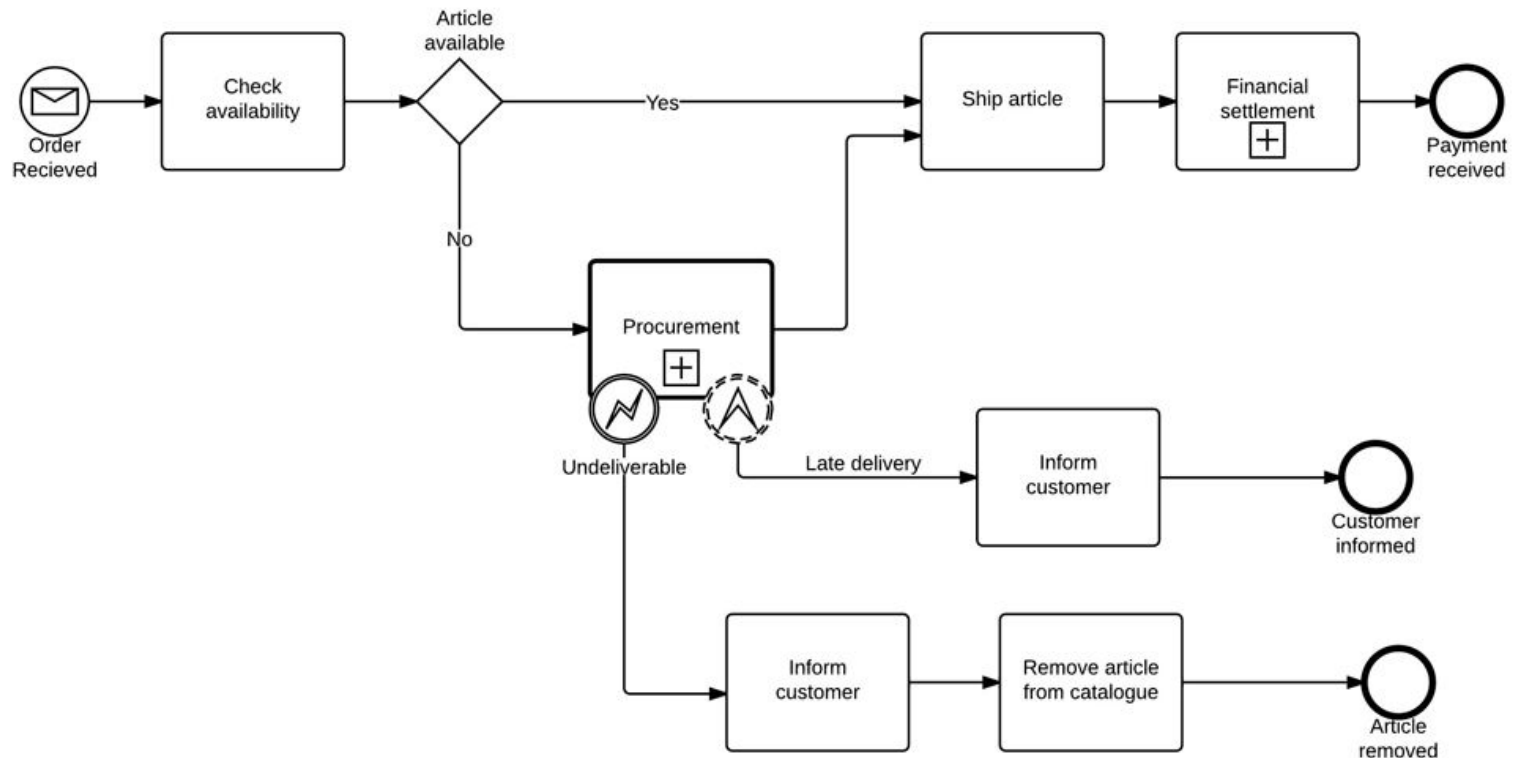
Order Recieved

Check availability

Article available

Yes

No

Ship article

Financial settlement

Payment received

Procurement

Undeliverable

Late delivery

Inform customer

Customer informed

Inform customer

Remove article from catalogue

Article removed